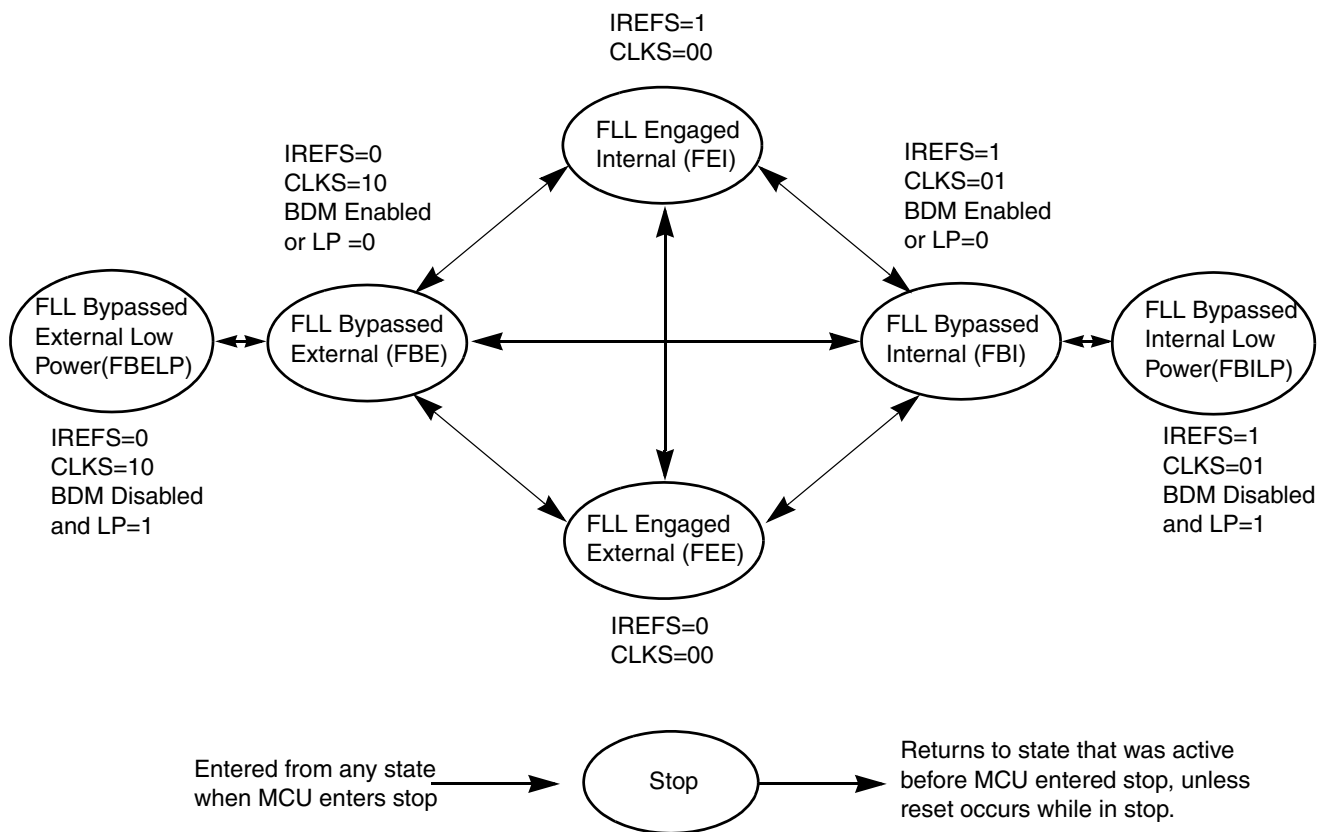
IREFS=1
CLKS=00

FLL Engaged Internal (FEI)

IREFS=0
CLKS=10
BDM Enabled
or LP =0

IREFS=1
CLKS=01
BDM Enabled
or LP=0

FLL Bypassed External Low Power(FBELP)

FLL Bypassed External (FBE)

FLL Bypassed Internal (FBI)

FLL Bypassed Internal Low Power(FBILP)

IREFS=0
CLKS=10
BDM Disabled
and LP=1

IREFS=1
CLKS=01
BDM Disabled
and LP=1

FLL Engaged External (FEE)

IREFS=0
CLKS=00

Entered from any state when MCU enters stop

Stop

Returns to state that was active before MCU entered stop, unless reset occurs while in stop.